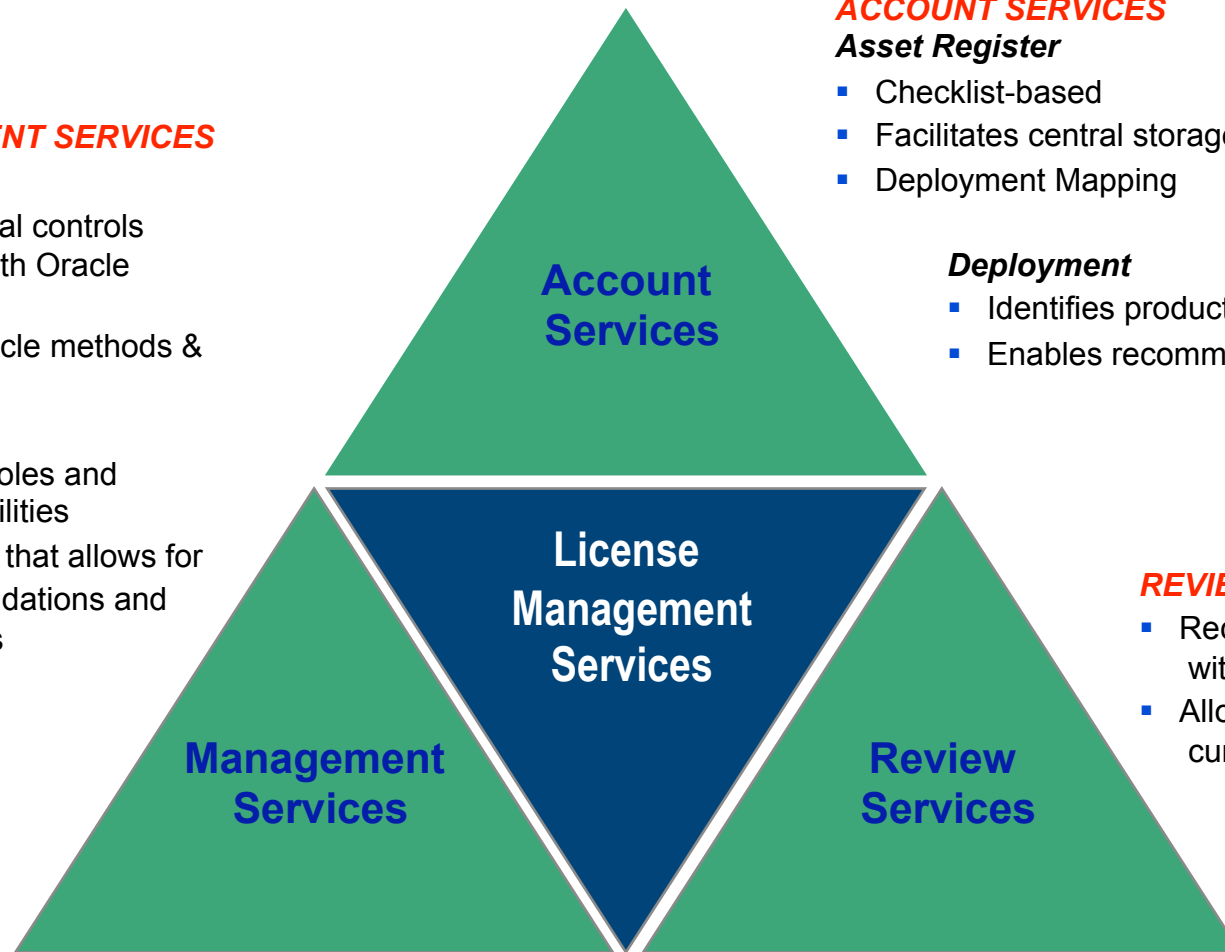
ACCOUNT SERVICES
Asset Register
- Checklist-based
- Facilitates central storage
- Deployment Mapping

Deployment
- Identifies product
- Enables recomm

NT SERVICES

al controls
th Oracle

cle methods &

oles and
ilities
that allows for
dations and
s

Account Services

License Management Services

Management Services

Review Services

REVIE
- Rec wit
- Allo cur